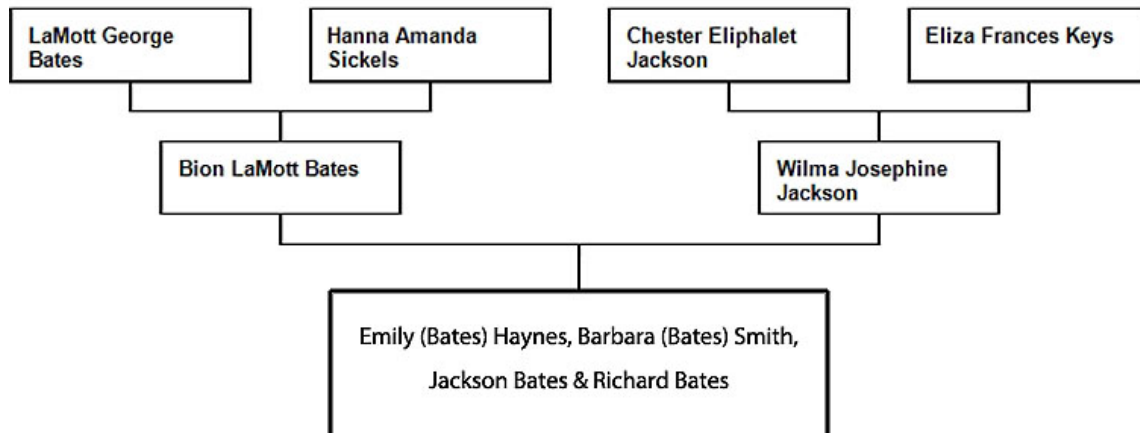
LaMott George Bates

Hanna Amanda Sickels

Chester Eliphalet Jackson

Eliza Frances Keys

Bion LaMott Bates

Wilma Josephine Jackson

Emily (Bates) Haynes, Barbara (Bates) Smith, Jackson Bates & Richard Bates